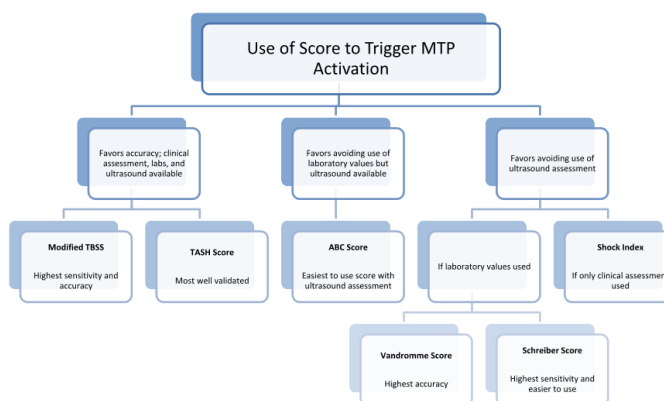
Use of Score to Trigger MTP Activation

Favors accuracy; clinical assessment, labs, and ultrasound available

Favors avoiding use of laboratory values but ultrasound available

Favors avoiding use of ultrasound assessment

Modified TBSS

Highest sensitivity and accuracy

TASH Score

Most well validated

ABC Score

Easiest to use score with ultrasound assessment

If laboratory values used

Shock Index

If only clinical assessmen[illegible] used

Vandromme Score

Highest accuracy

Schreiber Score

Highest sensitivity and easier to use